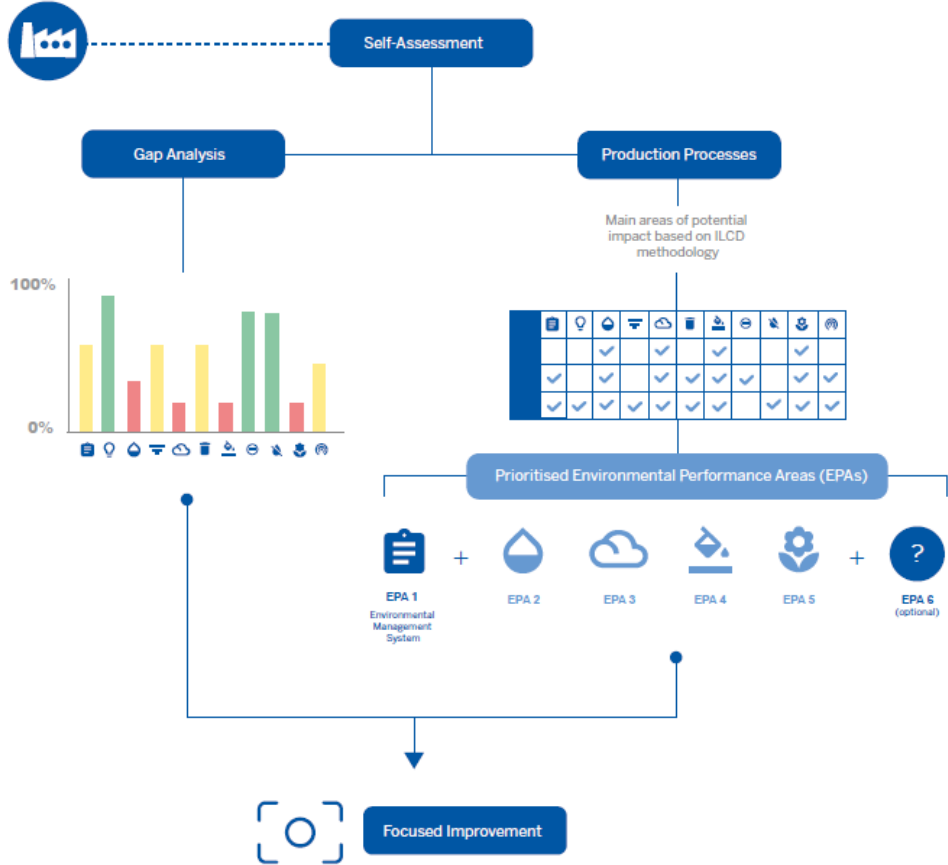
Self-Assessment

Gap Analysis

Production Processes

Main areas of potential impact based on ILCD methodology

100%

0%

Prioritised Environmental Performance Areas (EPAs)

EPA 1
Environmental Management System

+

EPA 2

EPA 3

EPA 4

EPA 5

+

?

EPA 6
(optional)

Focused Improvement